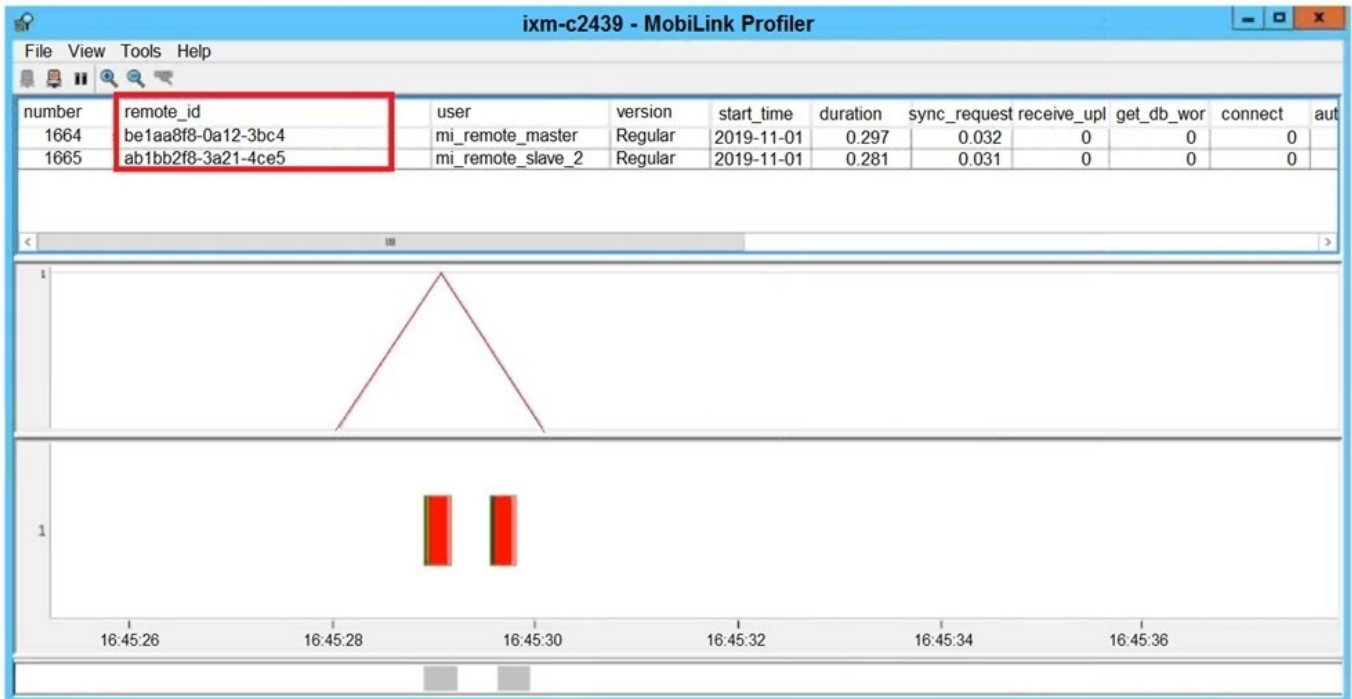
ixm-c2439 - MobiLink Profiler

File View Tools Help

| number | remote_id | user | version | start_time | duration | sync_request | receive_upl | get_db_wor | connect | aut |
|---|---|---|---|---|---|---|---|---|---|---|
| 1664 | be1aa8f8-0a12-3bc4 | mi_remote_master | Regular | 2019-11-01 | 0.297 | 0.032 | 0 | 0 | 0 | |
| 1665 | ab1bb2f8-3a21-4ce5 | mi_remote_slave_2 | Regular | 2019-11-01 | 0.281 | 0.031 | 0 | 0 | 0 | |

1

1

16:45:26 16:45:28 16:45:30 16:45:32 16:45:34 16:45:36